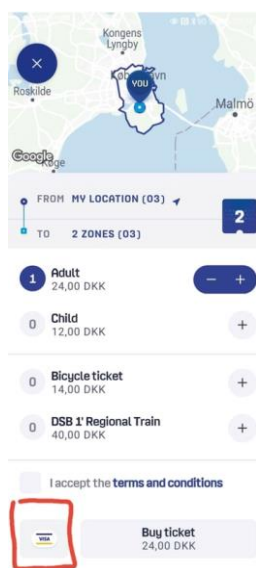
Kongens Lyngby
YOU
Roskilde
Malmö
København
Køge
Google

FROM MY LOCATION (03)
TO 2 ZONES (03)
2

1 Adult
24,00 DKK
−
+

0 Child
12,00 DKK
+

0 Bicycle ticket
14,00 DKK
+

0 DSB 1' Regional Train
40,00 DKK
+

I accept the terms and conditions

VISA

Buy ticket
24,00 DKK